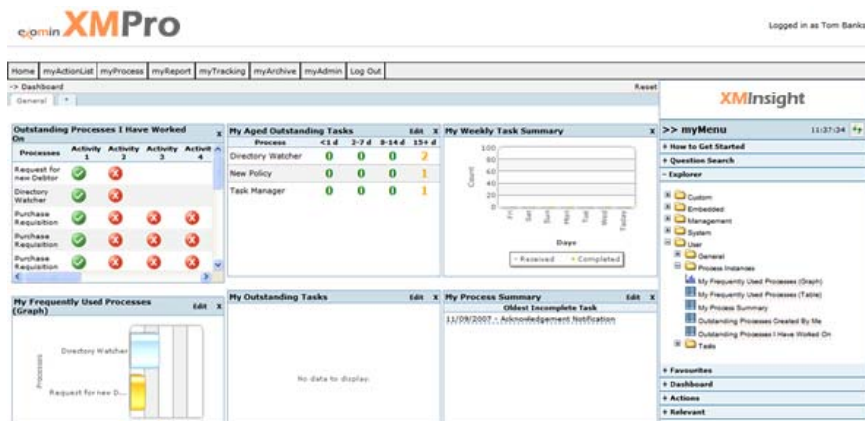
exomin XMPro

Logged in as Tom Banks

Home | myActionList | myProcess | myReport | myTracking | myArchive | myAdmin | Log Out

-> Dashboard

Reset

General | +

XMInsight

Outstanding Processes I Have Worked On

| Processes | Activity 1 | Activity 2 | Activity 3 | Activity 4 |
|---|---|---|---|---|
| Request for new Debtor | | | | |
| Directory Watcher | | | | |
| Purchase Requisition | | | | |
| Purchase Requisition | | | | |
| Purchase Requisition | | | | |

My Aged Outstanding Tasks

Edit X

| Process | <1 d | 2-7 d | 8-14 d | 15+ d |
|---|---|---|---|---|
| Directory Watcher | 0 | 0 | 0 | 2 |
| New Policy | 0 | 0 | 0 | 1 |
| Task Manager | 0 | 0 | 0 | 1 |

My Weekly Task Summary

100
80
60
40
20
0

Count

Fri Sat Sun Mon Tue Wed Today

Days

Received Completed

>> myMenu

11:37:34

+ How to Get Started
+ Question Search
- Explorer
Custom
Embedded
Management
System
User
General
Process Instances
My Frequently Used Processes (Graph)
My Frequently Used Processes (Table)
My Process Summary
Outstanding Processes Created By Me
Outstanding Processes I Have Worked On
Tasks
+ Favourites
+ Dashboard
+ Actions
+ Relevant

My Frequently Used Processes (Graph)

Edit X

Directory Watcher

Request for new D...

Processes

My Outstanding Tasks

Edit X

No data to display.

My Process Summary

Edit X

Oldest Incomplete Task

11/09/2007 - Acknowledgement Notification